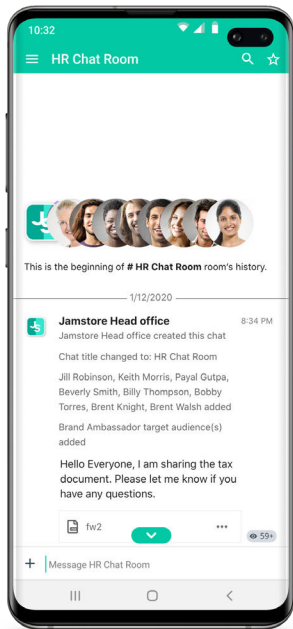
10:32

HR Chat Room

This is the beginning of # HR Chat Room room's history.

1/12/2020

Jamstore Head office
8:34 PM
Jamstore Head office created this chat

Chat title changed to: HR Chat Room

Jill Robinson, Keith Morris, Payal Gutpa, Beverly Smith, Billy Thompson, Bobby Torres, Brent Knight, Brent Walsh added

Brand Ambassador target audience(s) added

Hello Everyone, I am sharing the tax document. Please let me know if you have any questions.

fw2

59+

Message HR Chat Room